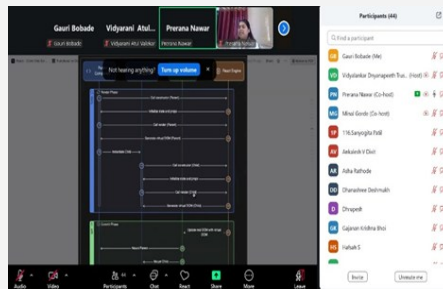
Gauri Bobade
Gauri Bobade
Vidyarani Atul...
Vidyarani Atul Vaikar
Prerana Nawar
Prerana Nawar
Prerana Nawar

Not hearing anything?
Turn up volume

Audio
Video
Participants
Chat
React
Share
More
Leave

Participants (44)

Find a participant

GB Gauri Bobade (Me)
VD Vidyalankar Dnyanapeeth Trus... (Host)
PN Prerana Nawar (Co-host)
MG Minal Gondo (Co-host)
SP 116.Sanyogita Patil
AV Aakalesh V Dixit
AR Asha Rathode
DD Dhanashree Deshmukh
D Dhrupadi
GK Gajanan Krishna Bhoi
HS Hafsah S

Invite
Unmute me